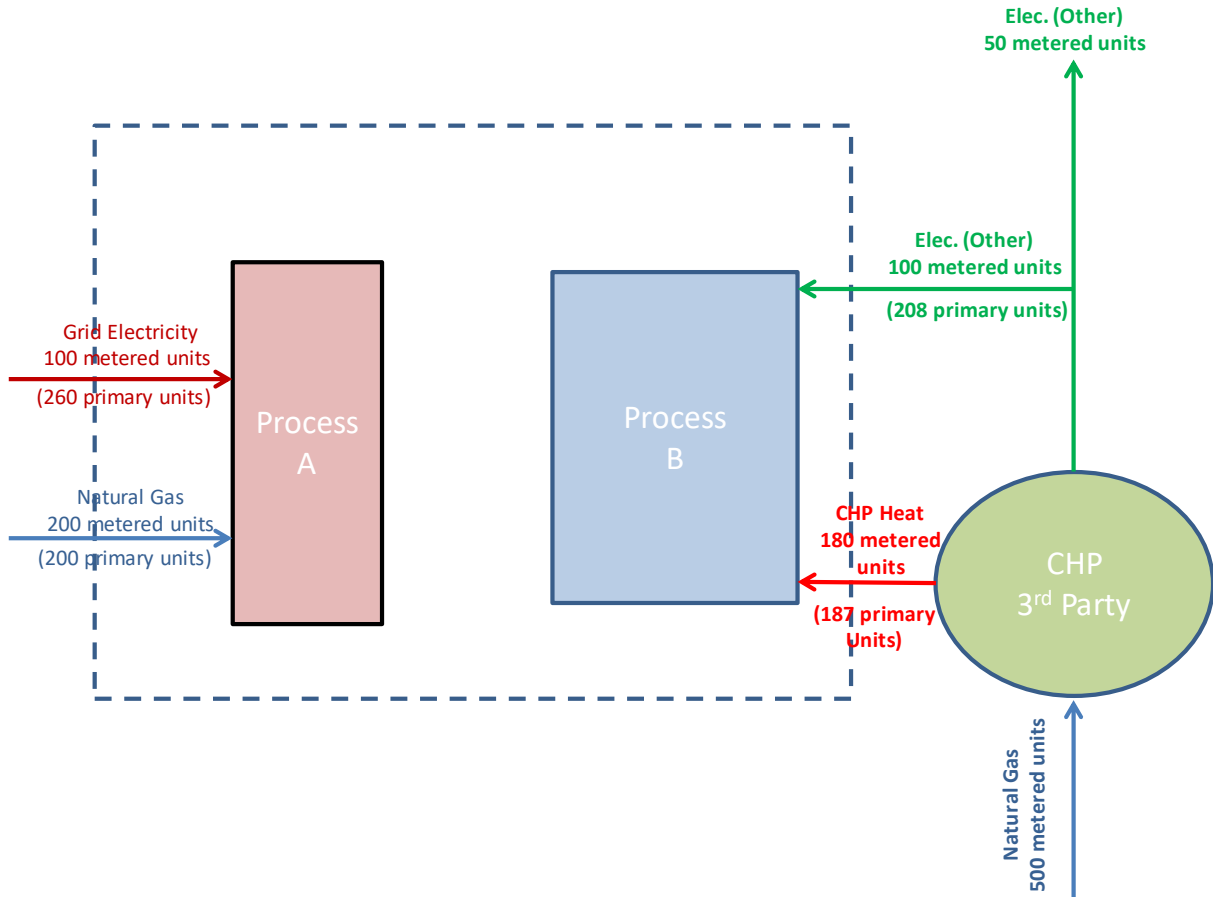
Elec. (Other)
50 metered units

Elec. (Other)
100 metered units
(208 primary units)

Grid Electricity
100 metered units
(260 primary units)

Process
A

Process
B

Natural Gas
200 metered units
(200 primary units)

CHP Heat
180 metered units
(187 primary Units)

CHP
3$^{rd}$ Party

Natural Gas
500 metered units